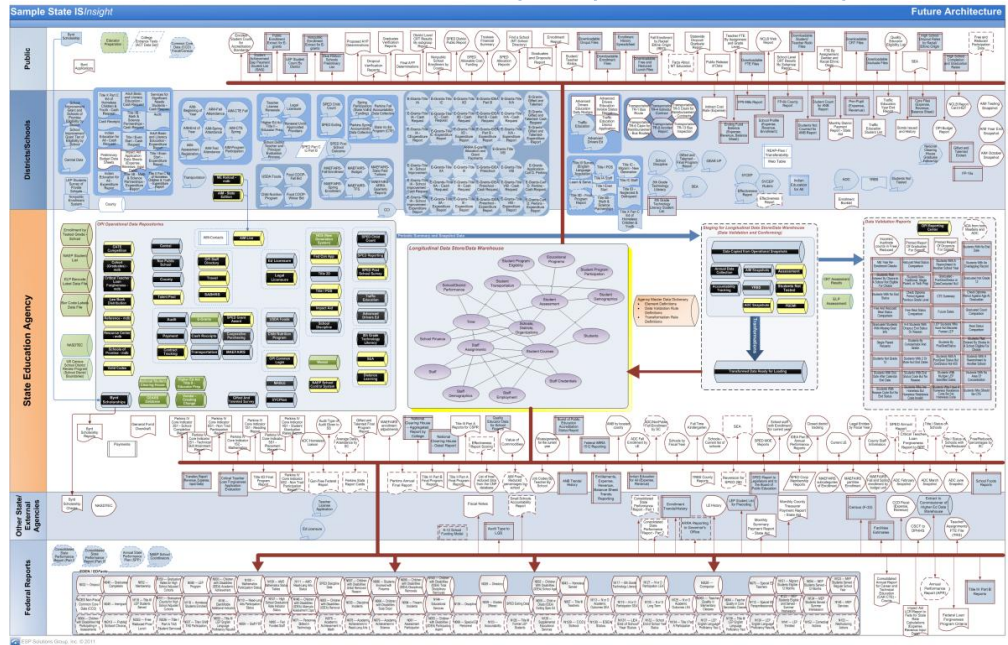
Sample State ISInsight

Future Architecture

Public

Districts/Schools

State Education Agency

Other State/External Agencies

Federal Reports

OPI Operational Data Repositories

Longitudinal Data Store/Data Warehouse

Staging for Longitudinal Data Store/Data Warehouse (Data Validations and Conforming)

Data Validation Reports

Data Copied from Operational Components

Transformed Data Ready for Loading

Student

Staff

School Finance

Student Assessment

Student Courses

Staff Credentials

Staff Assignments

Staff Demographics

Student Demographics

Student Program Eligibility

Student Programs

Student Transportation

School/District Performance

Schools, Districts Organization

Educational Programs

Agency Master Data Dictionary
Element Definitions
Data Validation Rule Definitions
Transformation Rule Definitions

Transformation

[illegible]

© ESP Solutions Group, Inc. © 2011